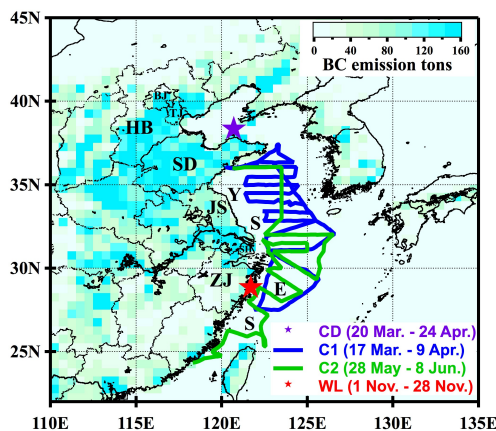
45N
40N
35N
30N
25N
110E 115E 120E 125E 130E 135E
0 40 80 120 160
BC emission tons
BJ
TJ
HB
SD
Y
JS
S
SH
ZJ
E
S
★ CD (20 Mar. - 24 Apr.)
C1 (17 Mar. - 9 Apr.)
C2 (28 May - 8 Jun.)
★ WL (1 Nov. - 28 Nov.)